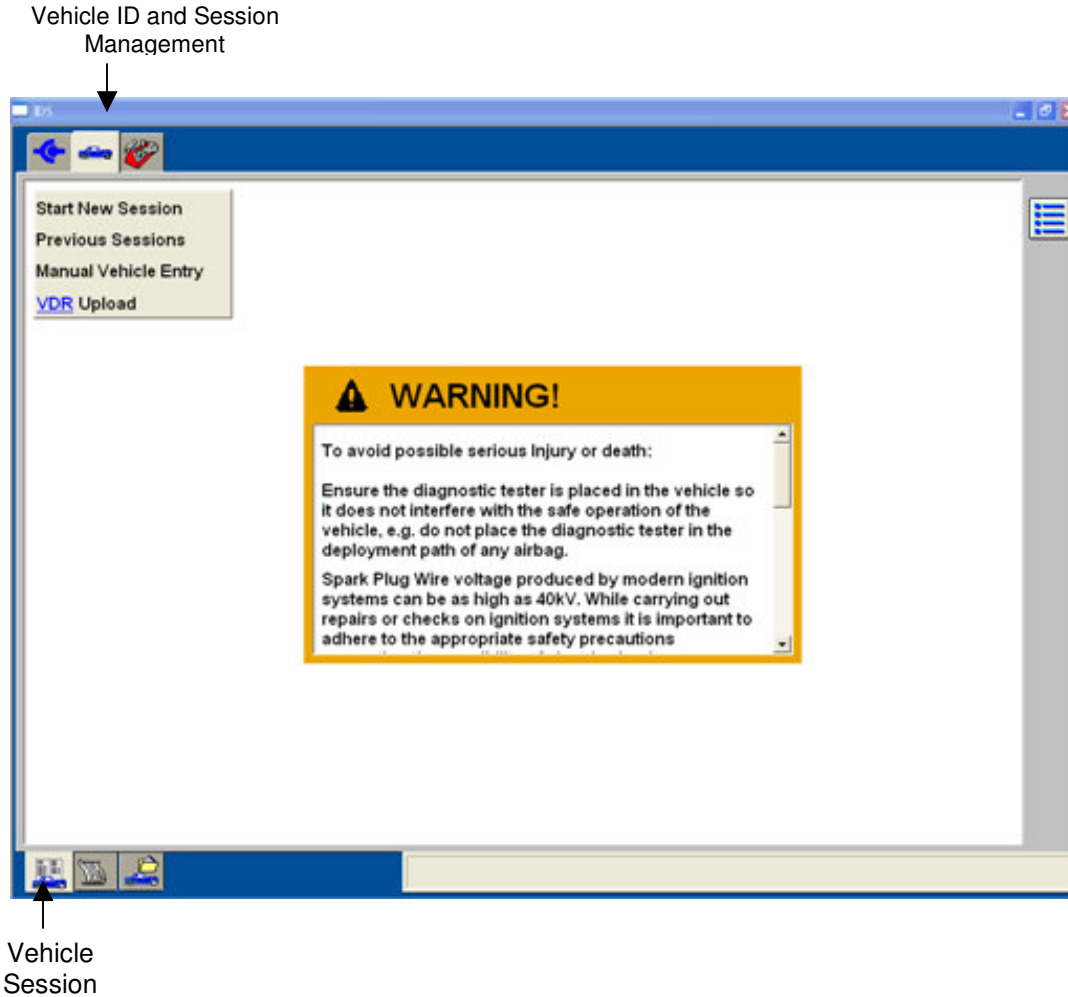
Vehicle ID and Session Management

IDS

Start New Session
Previous Sessions
Manual Vehicle Entry
VDR Upload

WARNING!

To avoid possible serious Injury or death:

Ensure the diagnostic tester is placed in the vehicle so it does not interfere with the safe operation of the vehicle, e.g. do not place the diagnostic tester in the deployment path of any airbag.

Spark Plug Wire voltage produced by modern ignition systems can be as high as 40kV. While carrying out repairs or checks on ignition systems it is important to adhere to the appropriate safety precautions
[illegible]

Vehicle Session